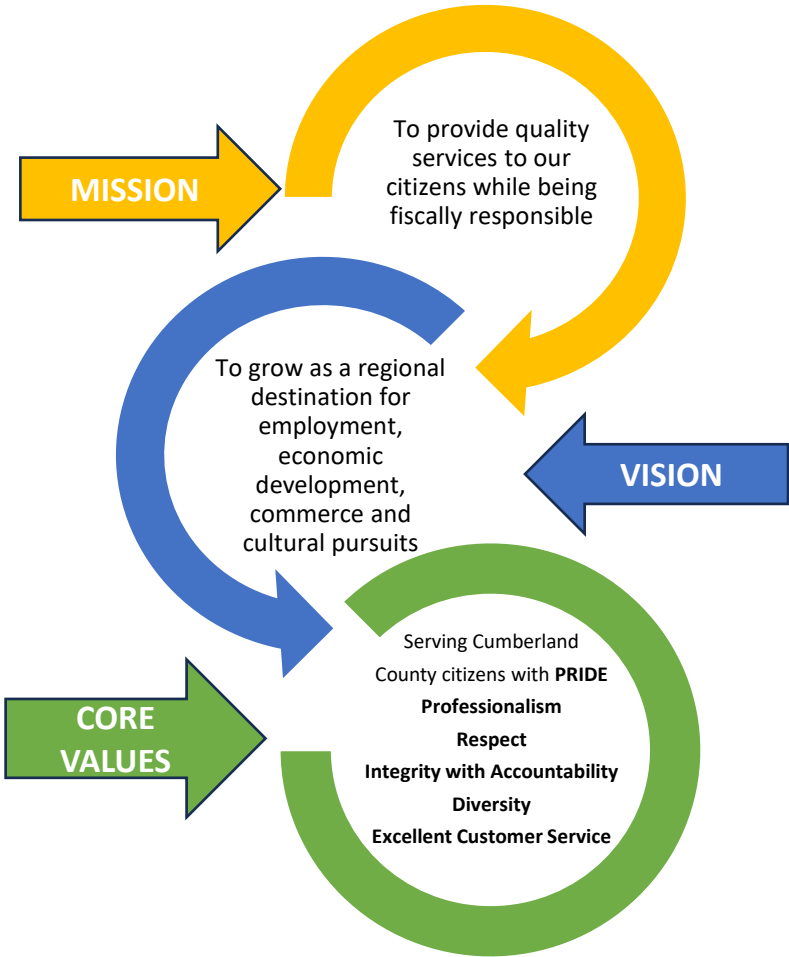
MISSION

To provide quality services to our citizens while being fiscally responsible

To grow as a regional destination for employment, economic development, commerce and cultural pursuits

VISION

CORE VALUES

Serving Cumberland County citizens with **PRIDE**
**Professionalism**
**Respect**
**Integrity with Accountability**
**Diversity**
**Excellent Customer Service**